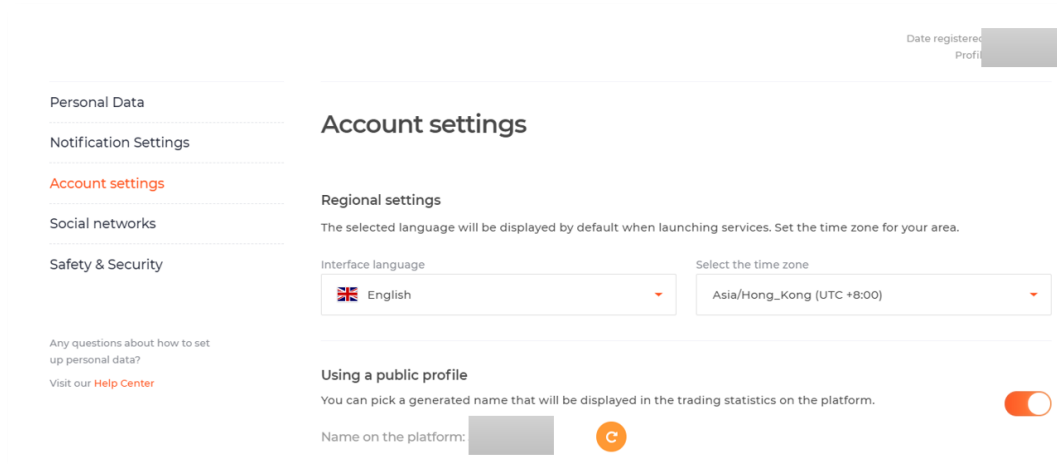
Date registered
Profi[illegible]

Personal Data

Notification Settings

Account settings

Social networks

Safety & Security

Any questions about how to set up personal data?

Visit our Help Center

Account settings

Regional settings

The selected language will be displayed by default when launching services. Set the time zone for your area.

Interface language

English

Select the time zone

Asia/Hong_Kong (UTC +8:00)

Using a public profile

You can pick a generated name that will be displayed in the trading statistics on the platform.

Name on the platform: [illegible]